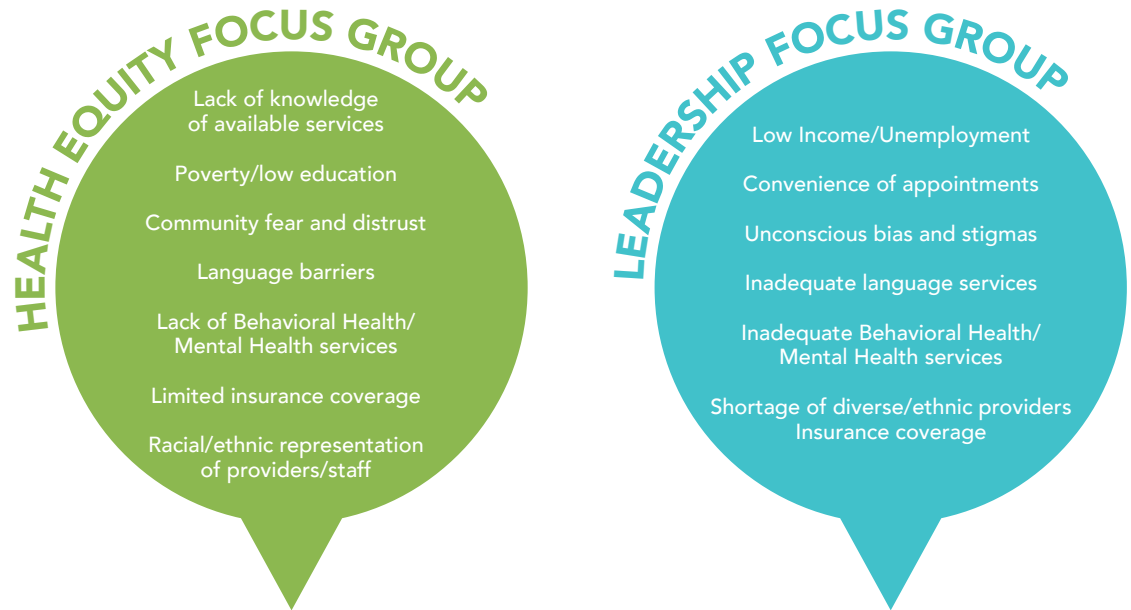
HEALTH EQUITY FOCUS GROUP

Lack of knowledge of available services

Poverty/low education

Community fear and distrust

Language barriers

Lack of Behavioral Health/ Mental Health services

Limited insurance coverage

Racial/ethnic representation of providers/staff

LEADERSHIP FOCUS GROUP

Low Income/Unemployment

Convenience of appointments

Unconscious bias and stigmas

Inadequate language services

Inadequate Behavioral Health/ Mental Health services

Shortage of diverse/ethnic providers
Insurance coverage